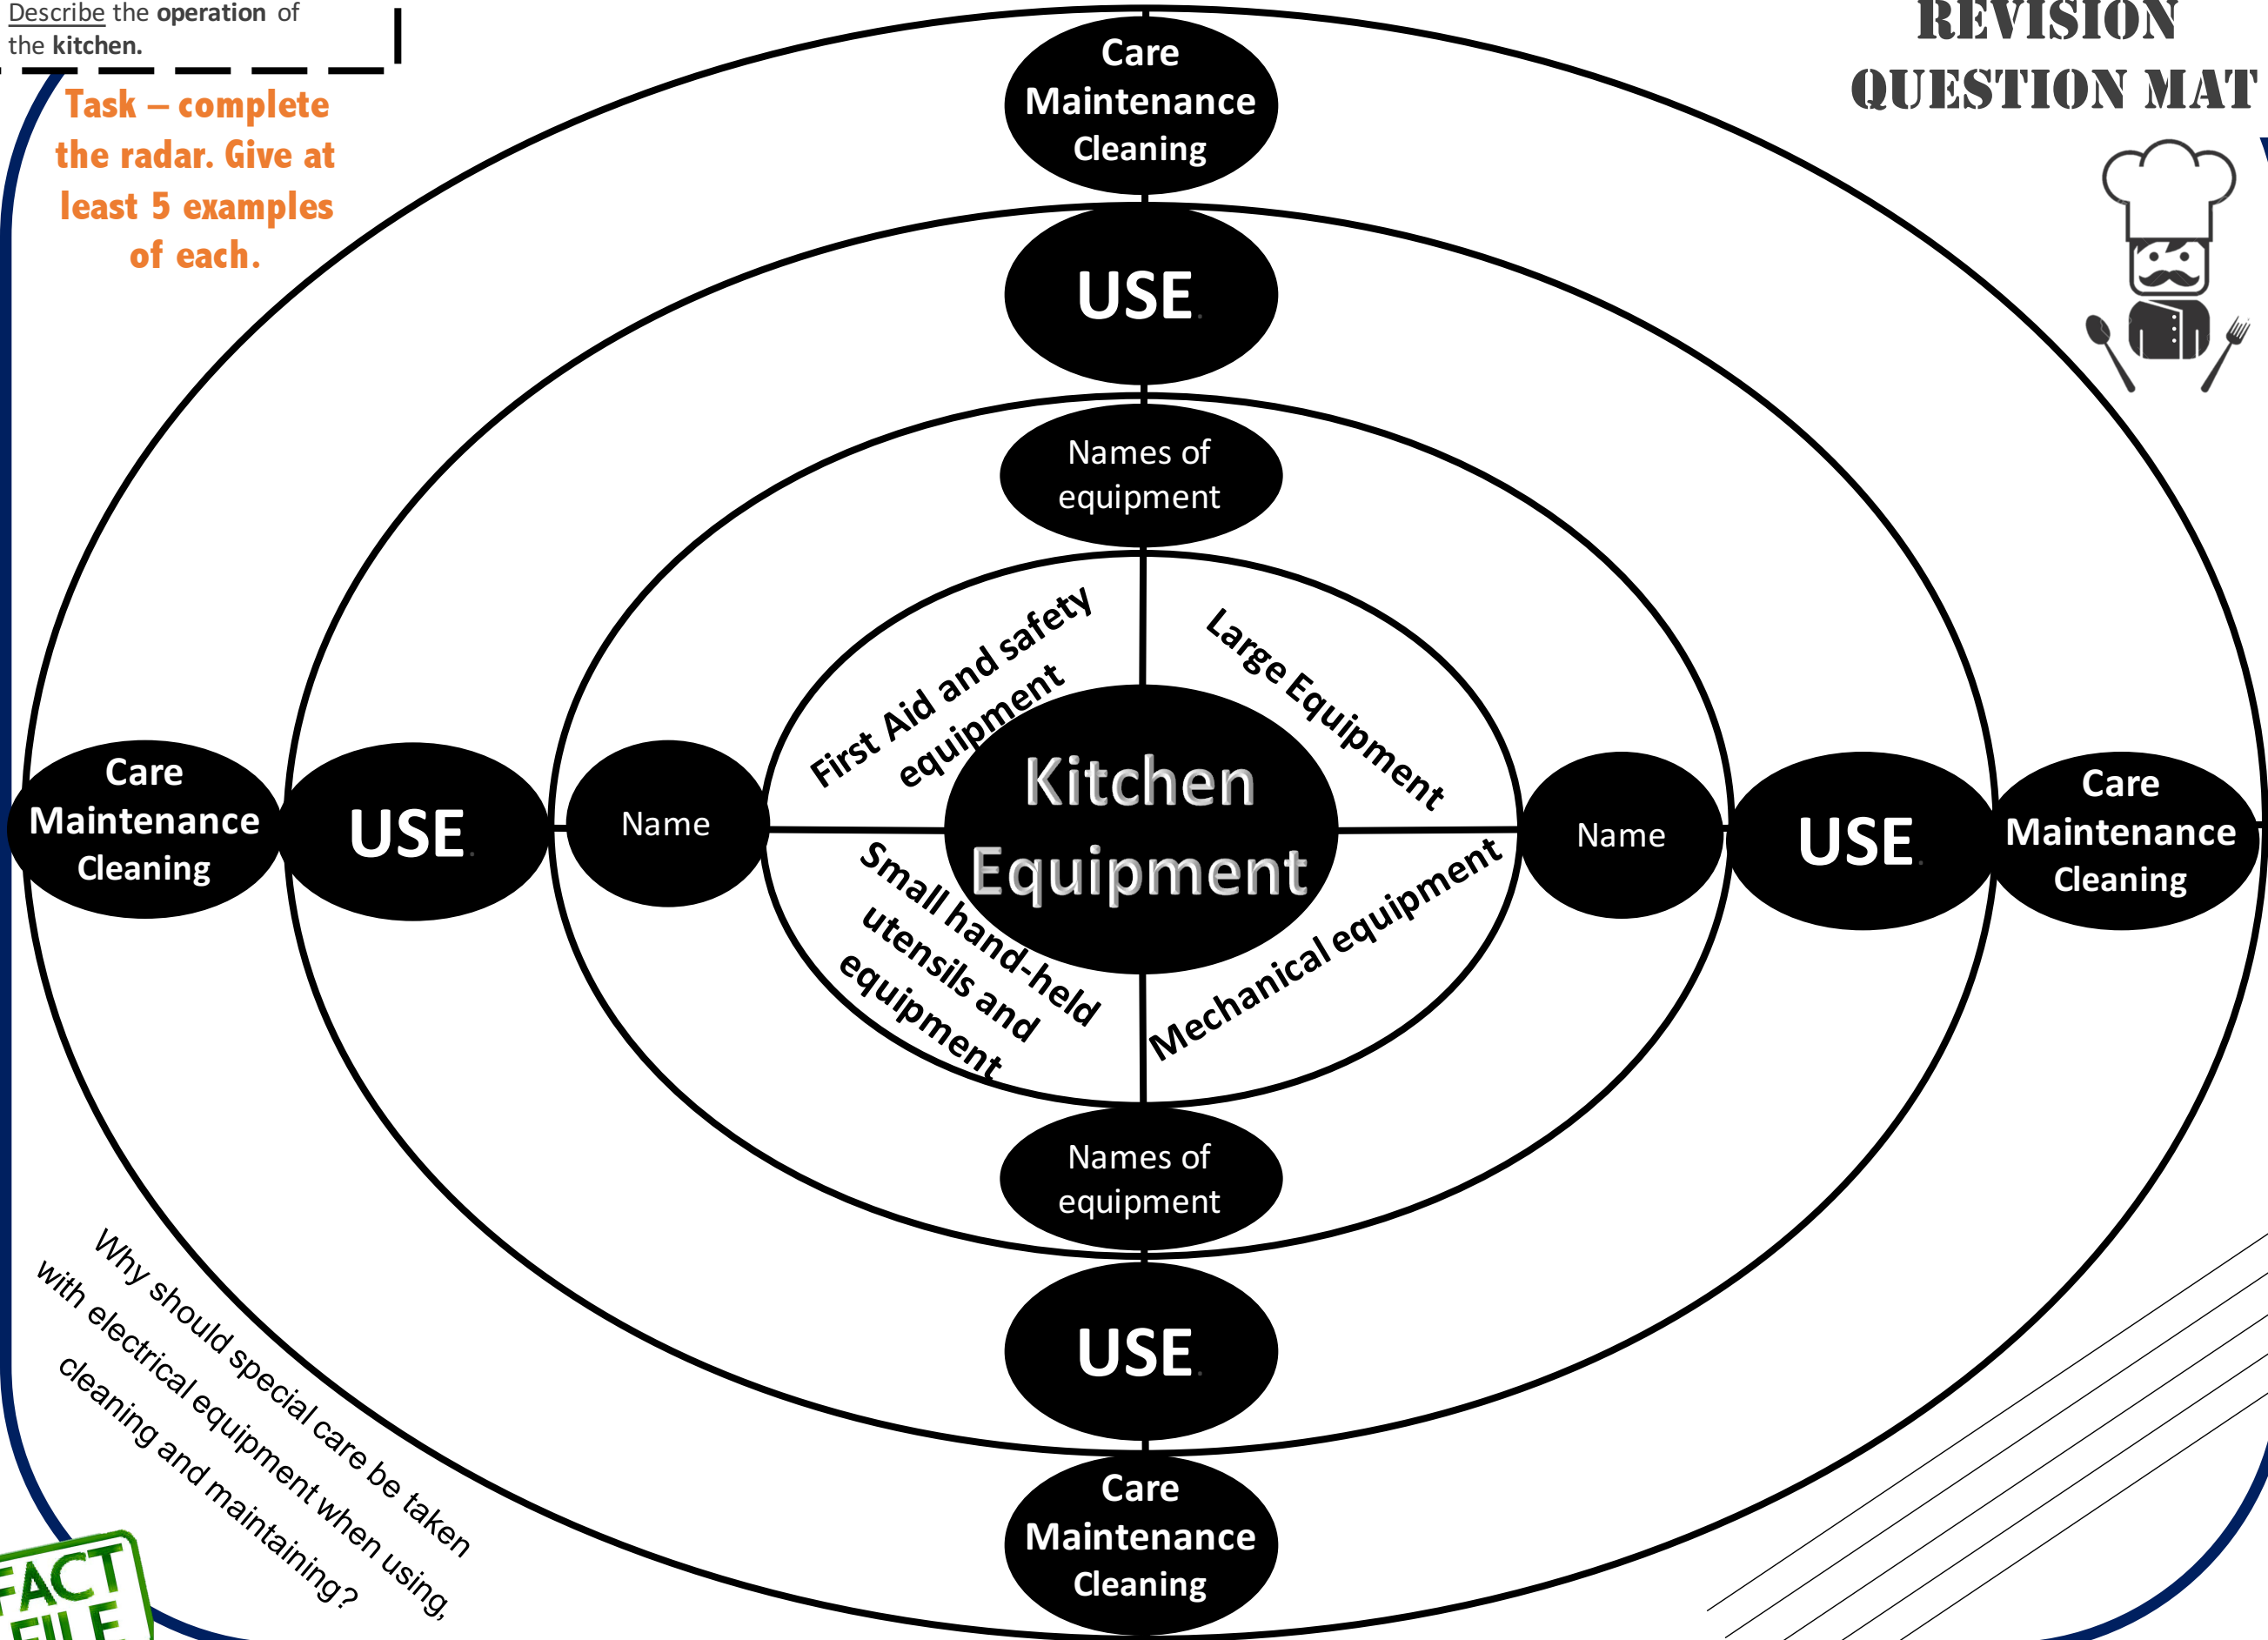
Describe the operation of the kitchen.

Task – complete the radar. Give at least 5 examples of each.

REVISION QUESTION MAT

Care Maintenance Cleaning

USE

Names of equipment

First Aid and safety equipment

Large Equipment

Care Maintenance Cleaning

USE

Name

Kitchen Equipment

Name

USE

Care Maintenance Cleaning

Small hand-held utensils and equipment

Mechanical equipment

Names of equipment

USE

Care Maintenance Cleaning

Why should special care be taken with electrical equipment when using, cleaning and maintaining?

FACT FILE